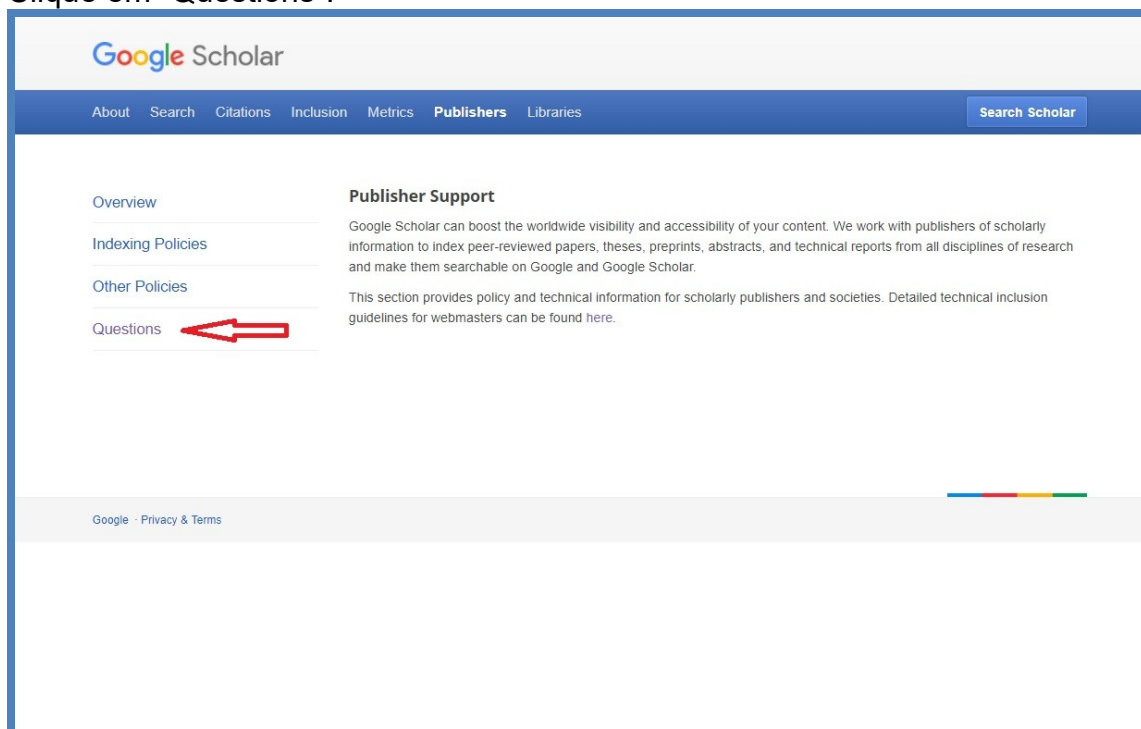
Clique em "Questions".

Google Scholar

About Search Citations Inclusion Metrics Publishers Libraries

Search Scholar

Overview

Indexing Policies

Other Policies

Questions

Publisher Support

Google Scholar can boost the worldwide visibility and accessibility of your content. We work with publishers of scholarly information to index peer-reviewed papers, theses, preprints, abstracts, and technical reports from all disciplines of research and make them searchable on Google and Google Scholar.

This section provides policy and technical information for scholarly publishers and societies. Detailed technical inclusion guidelines for webmasters can be found here.

Google · Privacy & Terms